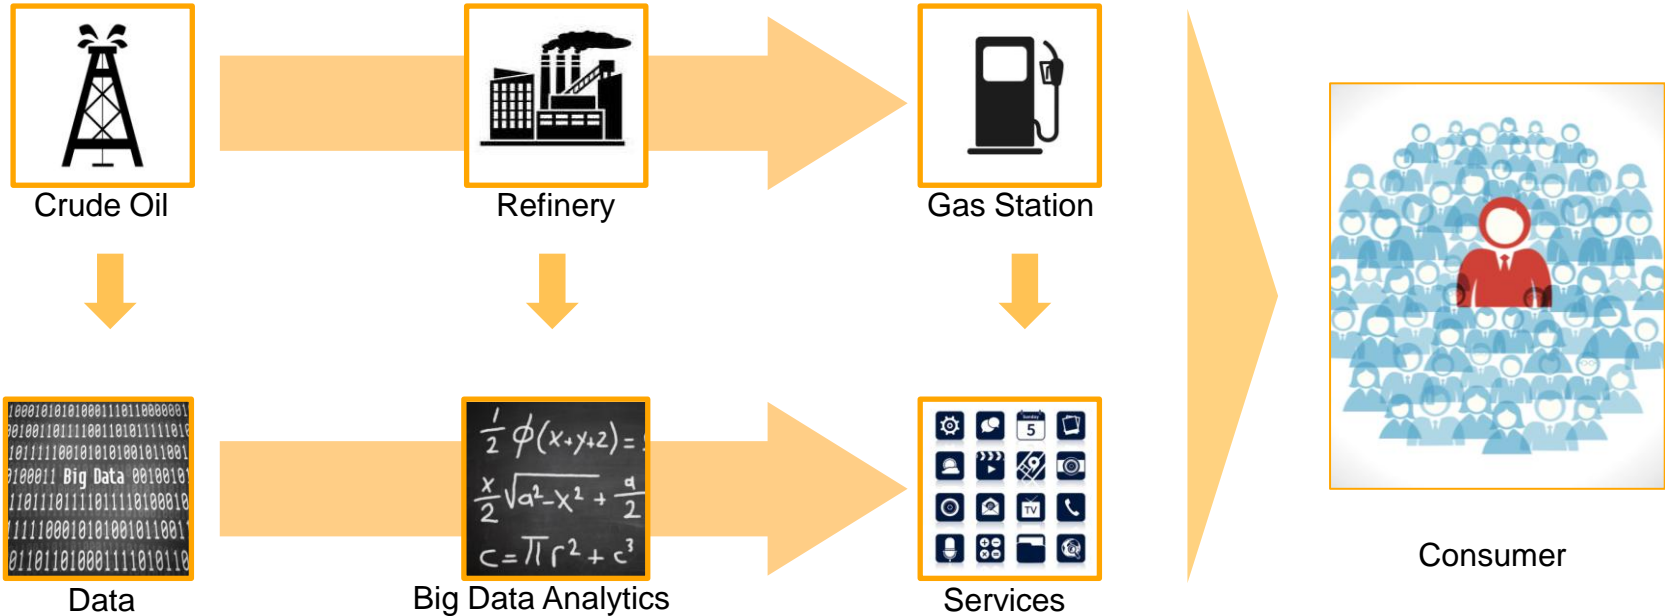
Crude Oil

Refinery

Gas Station

Consumer

10001010101000111011000001
001001101111001101011111010
1011111001010101001011001
0100011 Big Data 00100101
110111011110111101100010
111110001010100101100111
011011010001111010110

Data

$\frac{1}{2}\phi(x+y+2)=$
$\frac{x}{2}\sqrt{a^2-x^2}+\frac{a}{2}$
$c=\pi r^2+c^3$

Big Data Analytics

5

TV

Services